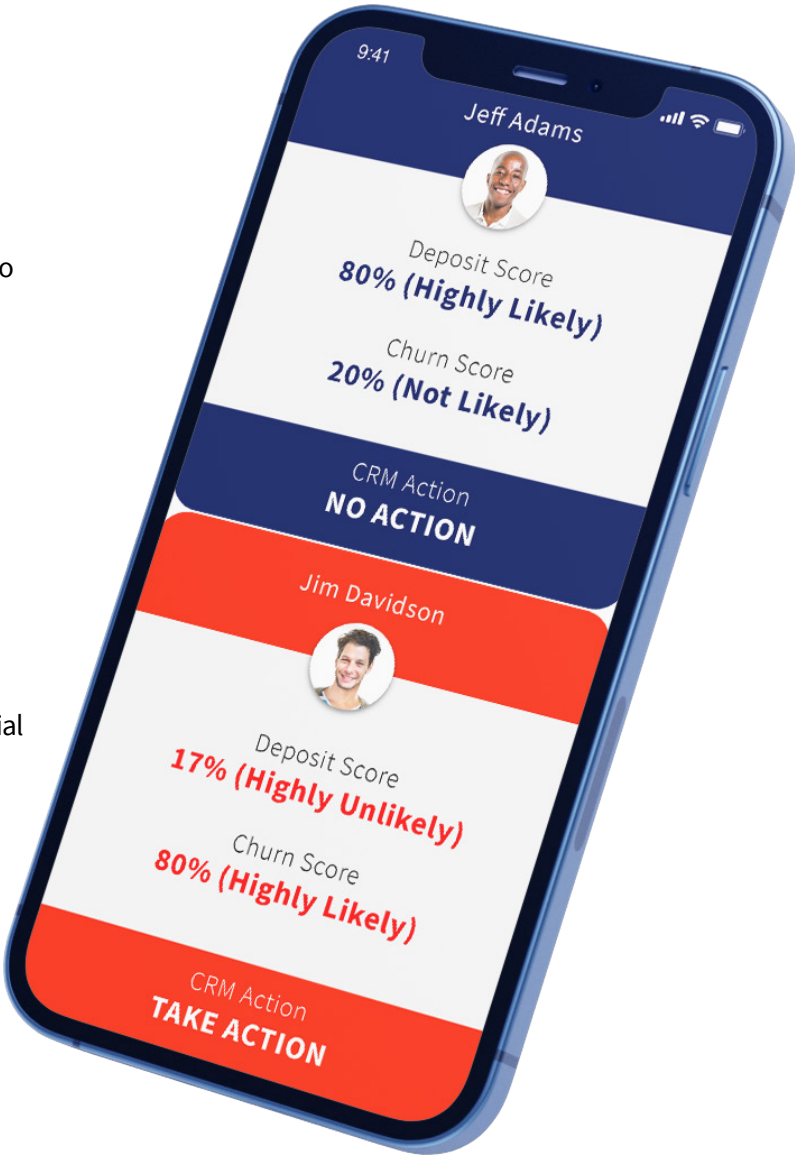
o

ial

9:41

Jeff Adams

Deposit Score
80% (Highly Likely)

Churn Score
20% (Not Likely)

CRM Action
NO ACTION

Jim Davidson

Deposit Score
17% (Highly Unlikely)

Churn Score
80% (Highly Likely)

CRM Action
TAKE ACTION